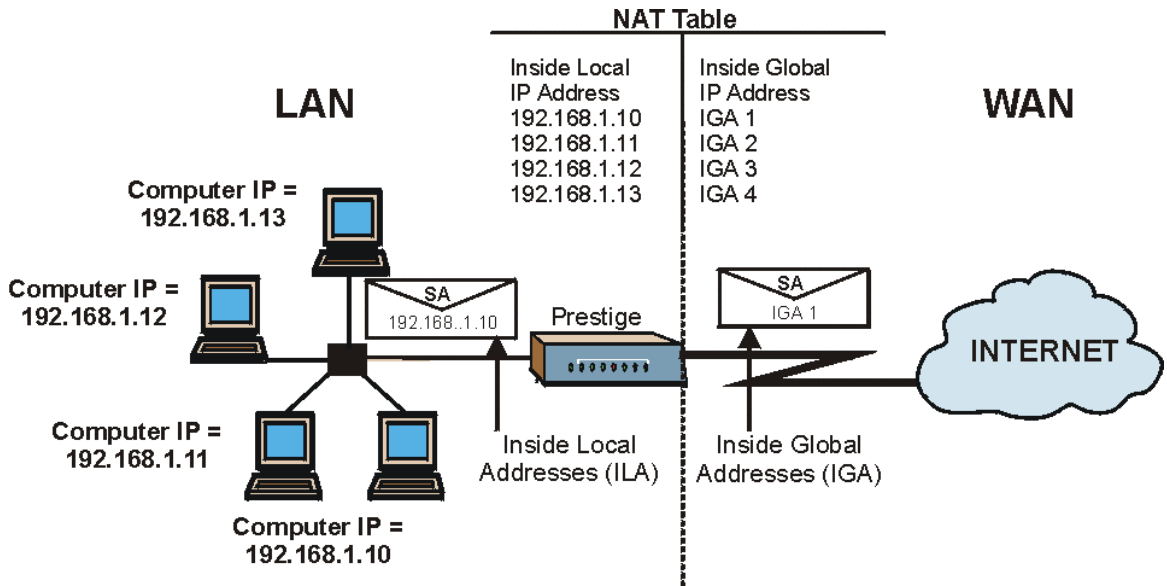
NAT Table

| Inside Local IP Address | Inside Global IP Address |
|---|---|
| 192.168.1.10 | IGA 1 |
| 192.168.1.11 | IGA 2 |
| 192.168.1.12 | IGA 3 |
| 192.168.1.13 | IGA 4 |

LAN

WAN

Computer IP = 192.168.1.13

Computer IP = 192.168.1.12

SA
192.168..1.10

Prestige

SA
IGA 1

INTERNET

Computer IP = 192.168.1.11

Computer IP = 192.168.1.10

Inside Local Addresses (ILA)

Inside Global Addresses (IGA)